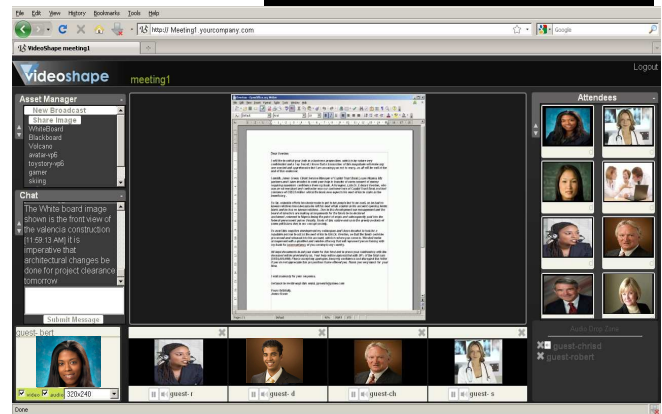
File Edit View History Bookmarks Tools Help

http:// Meeting1.yourcompany.com

Google

VideoShape meeting1

videoshape

meeting1

Logout

Asset Manager

New Broadcast

Share Image

WhiteBoard

Blackboard

Volcano

avatar-vp6

toystory-vp6

gamer

skiing

Attendees

Chat

The White board image shown is the front view of the valencia construction. [11:59:13 AM] it is imperative that architectural changes be done for project clearance tomorrow

Submit Message

guest- bert

video audio 320x240

guest- r

guest- d

guest- ch

guest- s

Audio Only Zone

guest-chrisd

guest-robert

Done